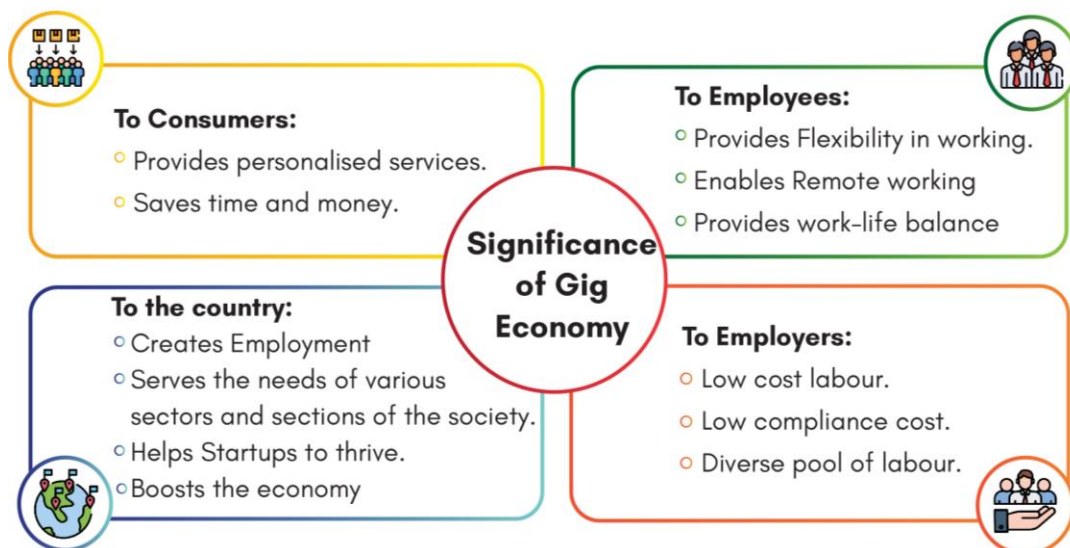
Significance of Gig Economy

To Consumers:
- Provides personalised services.
- Saves time and money.

To Employees:
- Provides Flexibility in working.
- Enables Remote working
- Provides work-life balance

To the country:
- Creates Employment
- Serves the needs of various sectors and sections of the society.
- Helps Startups to thrive.
- Boosts the economy

To Employers:
- Low cost labour.
- Low compliance cost.
- Diverse pool of labour.